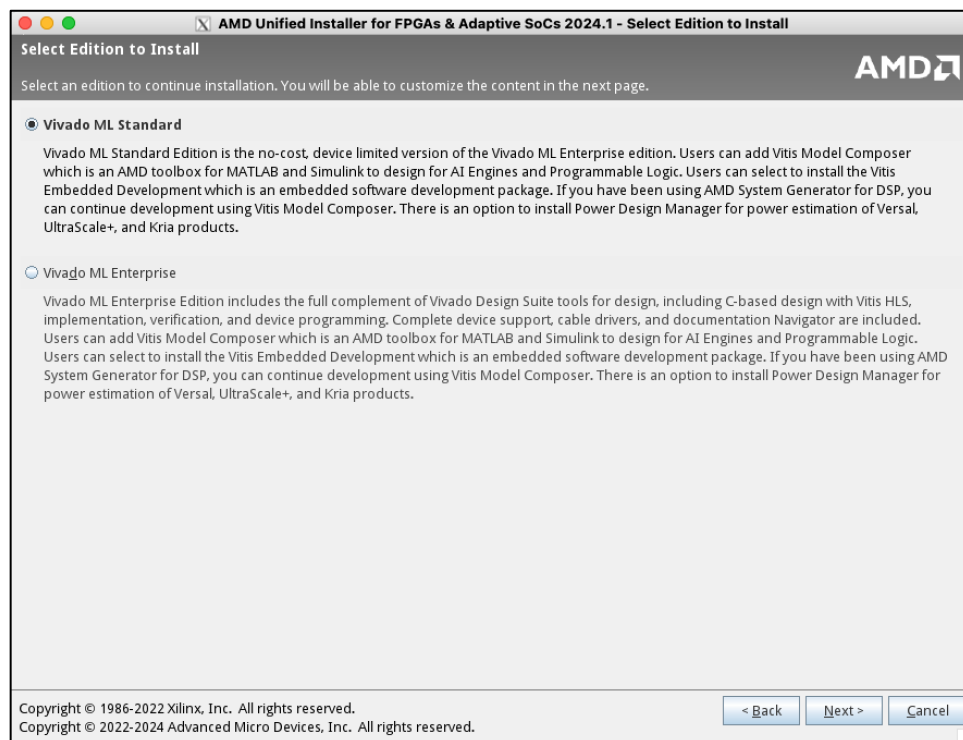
AMD Unified Installer for FPGAs & Adaptive SoCs 2024.1 - Select Edition to Install

Select Edition to Install

Select an edition to continue installation. You will be able to customize the content in the next page.

AMD

Vivado ML Standard

Vivado ML Standard Edition is the no-cost, device limited version of the Vivado ML Enterprise edition. Users can add Vitis Model Composer which is an AMD toolbox for MATLAB and Simulink to design for AI Engines and Programmable Logic. Users can select to install the Vitis Embedded Development which is an embedded software development package. If you have been using AMD System Generator for DSP, you can continue development using Vitis Model Composer. There is an option to install Power Design Manager for power estimation of Versal, UltraScale+, and Kria products.

Vivado ML Enterprise

Vivado ML Enterprise Edition includes the full complement of Vivado Design Suite tools for design, including C-based design with Vitis HLS, implementation, verification, and device programming. Complete device support, cable drivers, and documentation Navigator are included. Users can add Vitis Model Composer which is an AMD toolbox for MATLAB and Simulink to design for AI Engines and Programmable Logic. Users can select to install the Vitis Embedded Development which is an embedded software development package. If you have been using AMD System Generator for DSP, you can continue development using Vitis Model Composer. There is an option to install Power Design Manager for power estimation of Versal, UltraScale+, and Kria products.

Copyright © 1986-2022 Xilinx, Inc. All rights reserved.
Copyright © 2022-2024 Advanced Micro Devices, Inc. All rights reserved.

< Back | Next > | Cancel